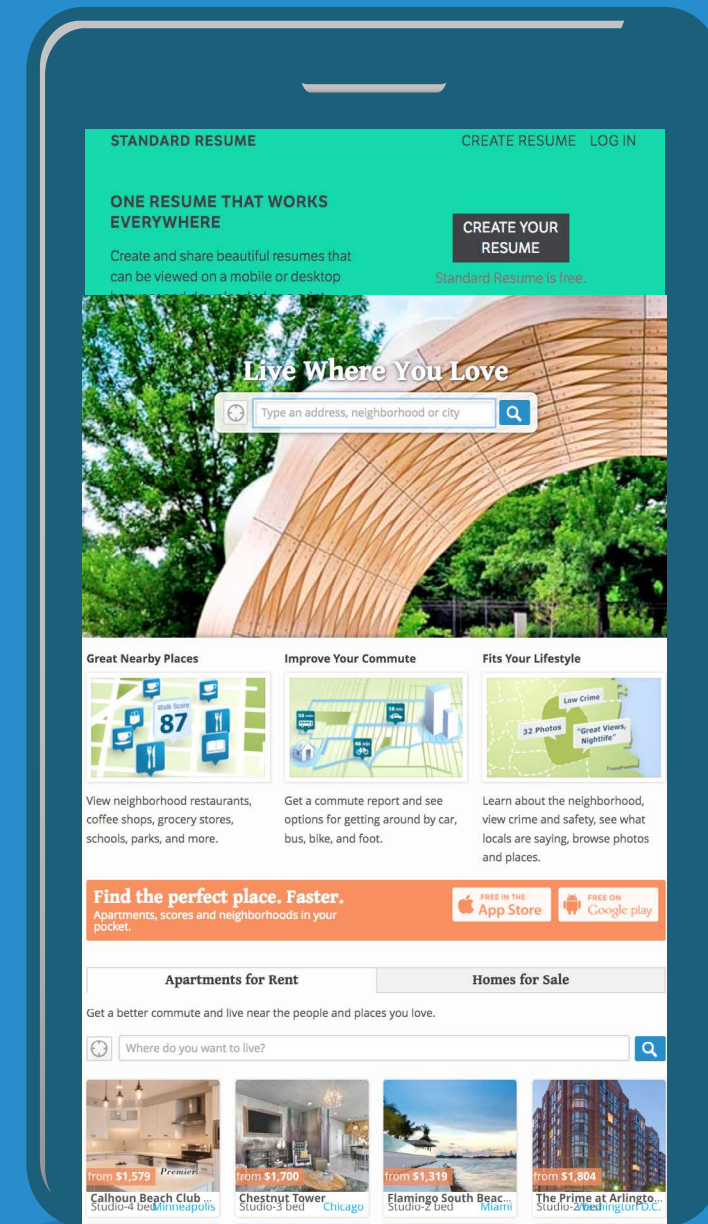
STANDARD RESUME

CREATE RESUME LOG IN

ONE RESUME THAT WORKS EVERYWHERE

Create and share beautiful resumes that can be viewed on a mobile or desktop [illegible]

CREATE YOUR RESUME

Standard Resume is free.

Live Where You Love

Type an address, neighborhood or city

Great Nearby Places

Walk Score 87

View neighborhood restaurants, coffee shops, grocery stores, schools, parks, and more.

Improve Your Commute

Get a commute report and see options for getting around by car, bus, bike, and foot.

Fits Your Lifestyle

Low Crime

32 Photos

"Great Views, Nightlife"

Learn about the neighborhood, view crime and safety, see what locals are saying, browse photos and places.

Find the perfect place. Faster.

Apartments, scores and neighborhoods in your pocket.

FREE IN THE App Store

FREE ON Google play

Apartments for Rent

Homes for Sale

Get a better commute and live near the people and places you love.

Where do you want to live?

from $1,579

Premier

Calhoun Beach Club ...
Studio-4 bed Minneapolis

from $1,700

Chestnut Tower
Studio-3 bed Chicago

from $1,319

Flamingo South Beac...
Studio-2 bed Miami

from $1,804

The Prime at Arlingto...
Studio-2 bed Washington D.C.